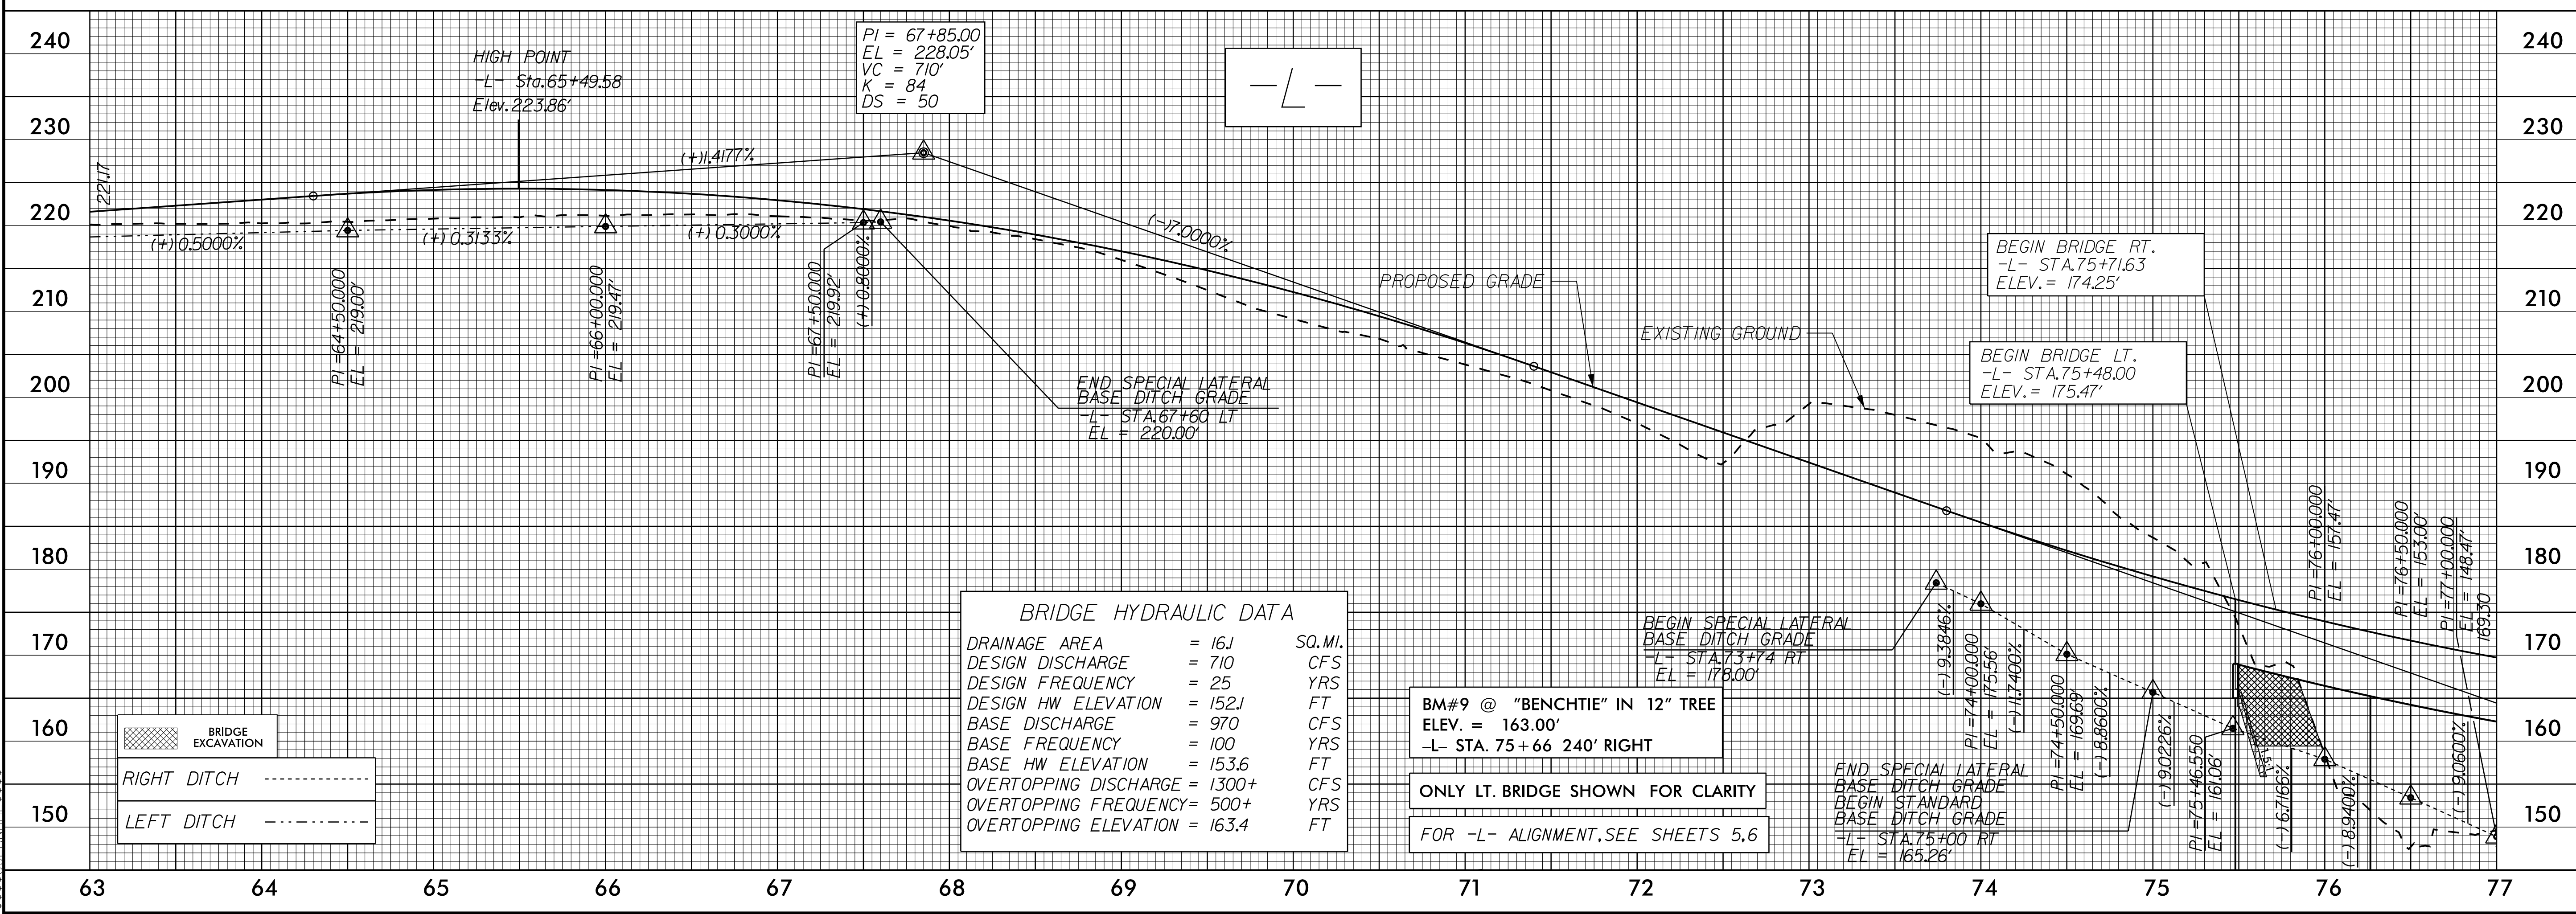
240
230
220
210
200
190
180
170
160
150

HIGH POINT
-L- Sta.65+49.58
Elev.223.86'

PI = 67+85.00
EL = 228.05'
VC = 710'
K = 84
DS = 50

-L-

221.7

(+)1.4177%
(-)17.0000%
(+)0.5000%
(+)0.3133%
(+)0.3000%
(+)0.8000%

PI =64+50.000
EL = 219.00'

PI =66+00.000
EL = 219.47'

PI =67+50.000
EL = 219.92'

END SPECIAL LATERAL
BASE DITCH GRADE
-L- STA.67+60 LT
EL = 220.00'

PROPOSED GRADE

EXISTING GROUND

BEGIN BRIDGE RT.
-L- STA.75+71.63
ELEV.= 174.25'

BEGIN BRIDGE LT.
-L- STA.75+48.00
ELEV.= 175.47'

PI =76+00.000
EL = 157.47'

PI =76+50.000
EL = 153.00'

PI =77+00.000
EL = 148.47'
169.30

BRIDGE HYDRAULIC DATA
| DRAINAGE AREA | = 16.1 | SQ.MI. |
|---|---|---|
| DESIGN DISCHARGE | = 710 | CFS |
| DESIGN FREQUENCY | = 25 | YRS |
| DESIGN HW ELEVATION | = 152.1 | FT |
| BASE DISCHARGE | = 970 | CFS |
| BASE FREQUENCY | = 100 | YRS |
| BASE HW ELEVATION | = 153.6 | FT |
| OVERTOPPING DISCHARGE | = 1300+ | CFS |
| OVERTOPPING FREQUENCY | = 500+ | YRS |
| OVERTOPPING ELEVATION | = 163.4 | FT |

BEGIN SPECIAL LATERAL
BASE DITCH GRADE
-L- STA.73+74 RT
EL = 178.00'

(-)9.3846%
PI =74+00.000
EL = 175.56'
(-)11.7400%
PI =74+50.000
EL = 169.69'
(-)8.8600%
(-)9.0226%
PI =75+46.550
EL = 161.06'
(-)6.7166%
(-)8.9400%
(-)9.0600%

BM#9 @ "BENCHTIE" IN 12" TREE
ELEV. = 163.00'
-L- STA. 75+66 240' RIGHT

ONLY LT. BRIDGE SHOWN FOR CLARITY

FOR -L- ALIGNMENT,SEE SHEETS 5,6

END SPECIAL LATERAL
BASE DITCH GRADE
BEGIN STANDARD
BASE DITCH GRADE
-L- STA.75+00 RT
EL = 165.26'

BRIDGE EXCAVATION
RIGHT DITCH
LEFT DITCH

63
64
65
66
67
68
69
70
71
72
73
74
75
76
77